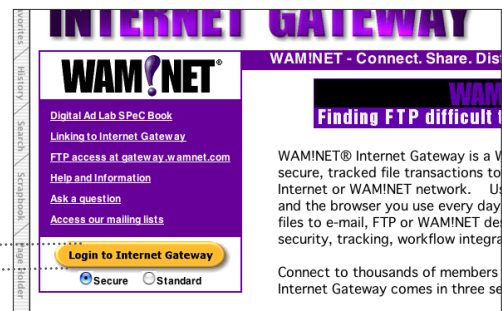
Favorites
History
Search
Scrapbook
Page Holder

INTERNET GATEWAY

WAM!NET®

Digital Ad Lab SPeC Book
Linking to Internet Gateway
FTP access at gateway.wamnet.com
Help and Information
Ask a question
Access our mailing lists

Login to Internet Gateway
Secure Standard

WAM!NET - Connect. Share. Dis

WA
Finding FTP difficult t

WAM!NET® Internet Gateway is a W secure, tracked file transactions to Internet or WAM!NET network. U and the browser you use every day files to e-mail, FTP or WAM!NET de security, tracking, workflow integra

Connect to thousands of members Internet Gateway comes in three se